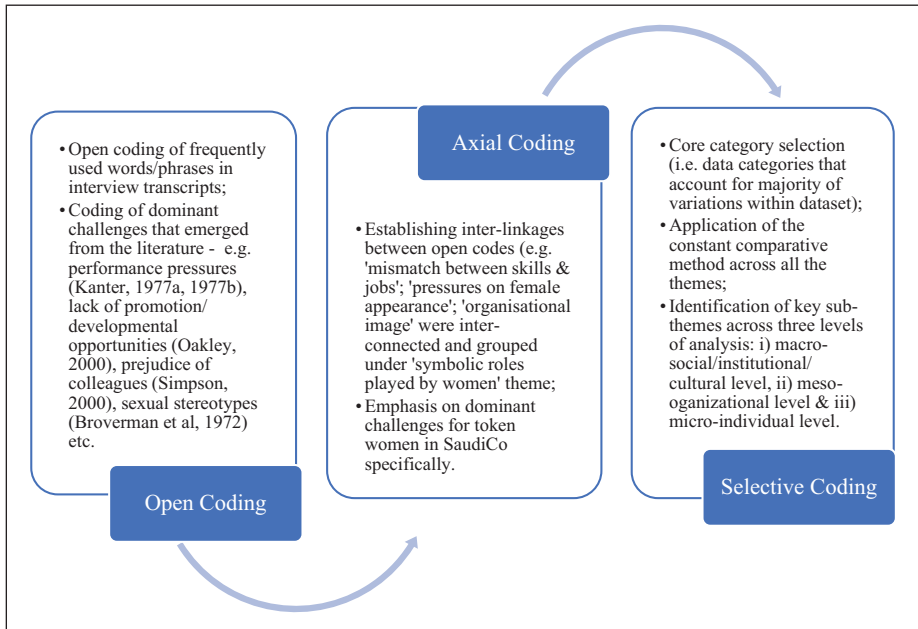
• Open coding of frequently used words/phrases in interview transcripts;
• Coding of dominant challenges that emerged from the literature - e.g. performance pressures (Kanter, 1977a, 1977b), lack of promotion/ developmental opportunities (Oakley, 2000), prejudice of colleagues (Simpson, 2000), sexual stereotypes (Broverman et al, 1972) etc.

Open Coding

Axial Coding

• Establishing inter-linkages between open codes (e.g. 'mismatch between skills & jobs'; 'pressures on female appearance'; 'organisational image' were inter-connected and grouped under 'symbolic roles played by women' theme;
• Emphasis on dominant challenges for token women in SaudiCo specifically.

• Core category selection (i.e. data categories that account for majority of variations within dataset);
• Application of the constant comparative method across all the themes;
• Identification of key sub-themes across three levels of analysis: i) macro-social/institutional/ cultural level, ii) meso-organizational level & iii) micro-individual level.

Selective Coding